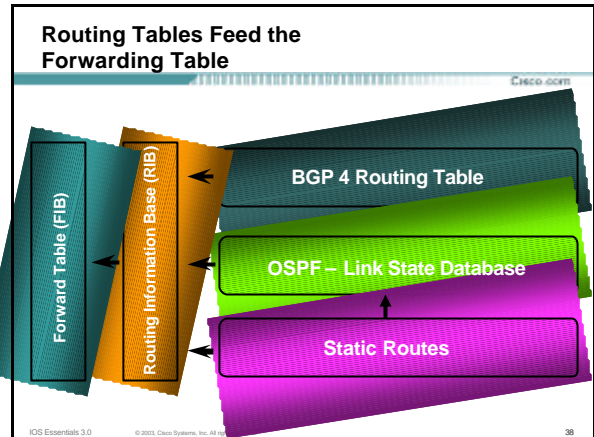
Routing Tables Feed the Forwarding Table

Cisco.com

Forward Table (FIB)

Routing Information Base (RIB)

BGP 4 Routing Table

OSPF – Link State Database

Static Routes

IOS Essentials 3.0 © 2003, Cisco Systems, Inc. All rig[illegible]

38